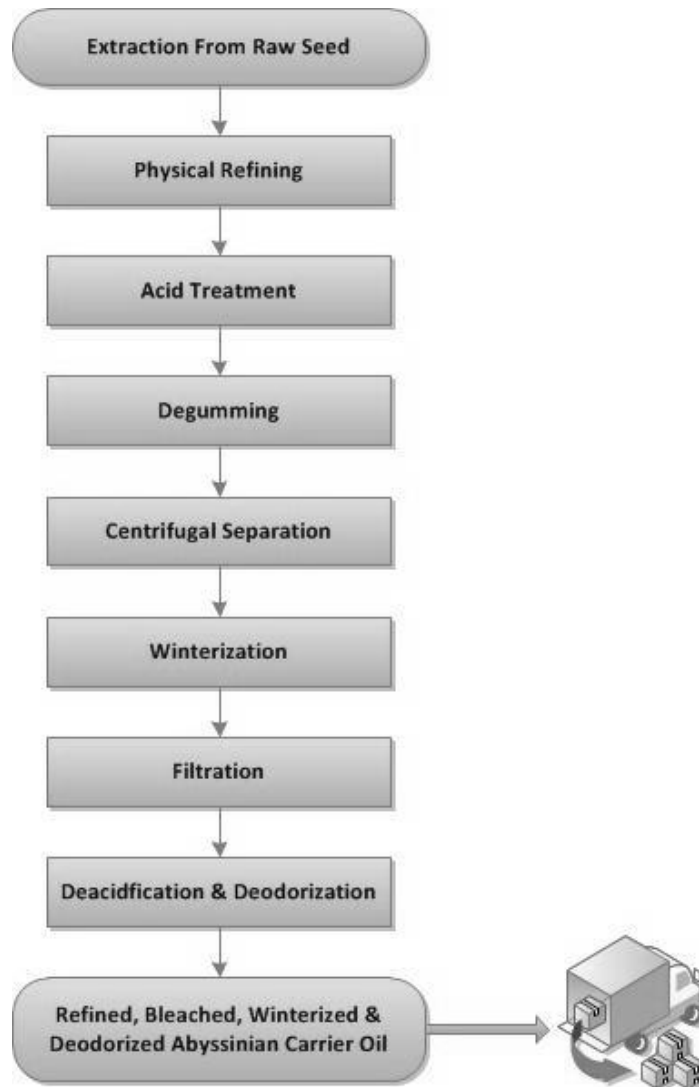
Extraction From Raw Seed

Physical Refining

Acid Treatment

Degumming

Centrifugal Separation

Winterization

Filtration

Deacidfication & Deodorization

Refined, Bleached, Winterized & Deodorized Abyssinian Carrier Oil